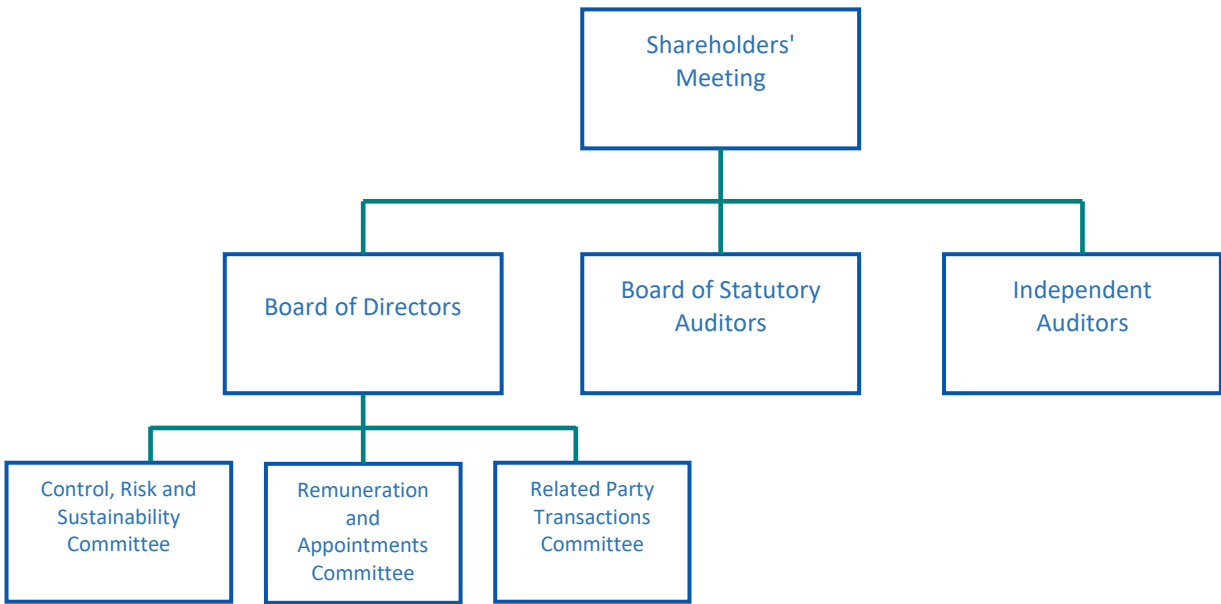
Shareholders' Meeting

Board of Directors

Board of Statutory Auditors

Independent Auditors

Control, Risk and Sustainability Committee

Remuneration and Appointments Committee

Related Party Transactions Committee